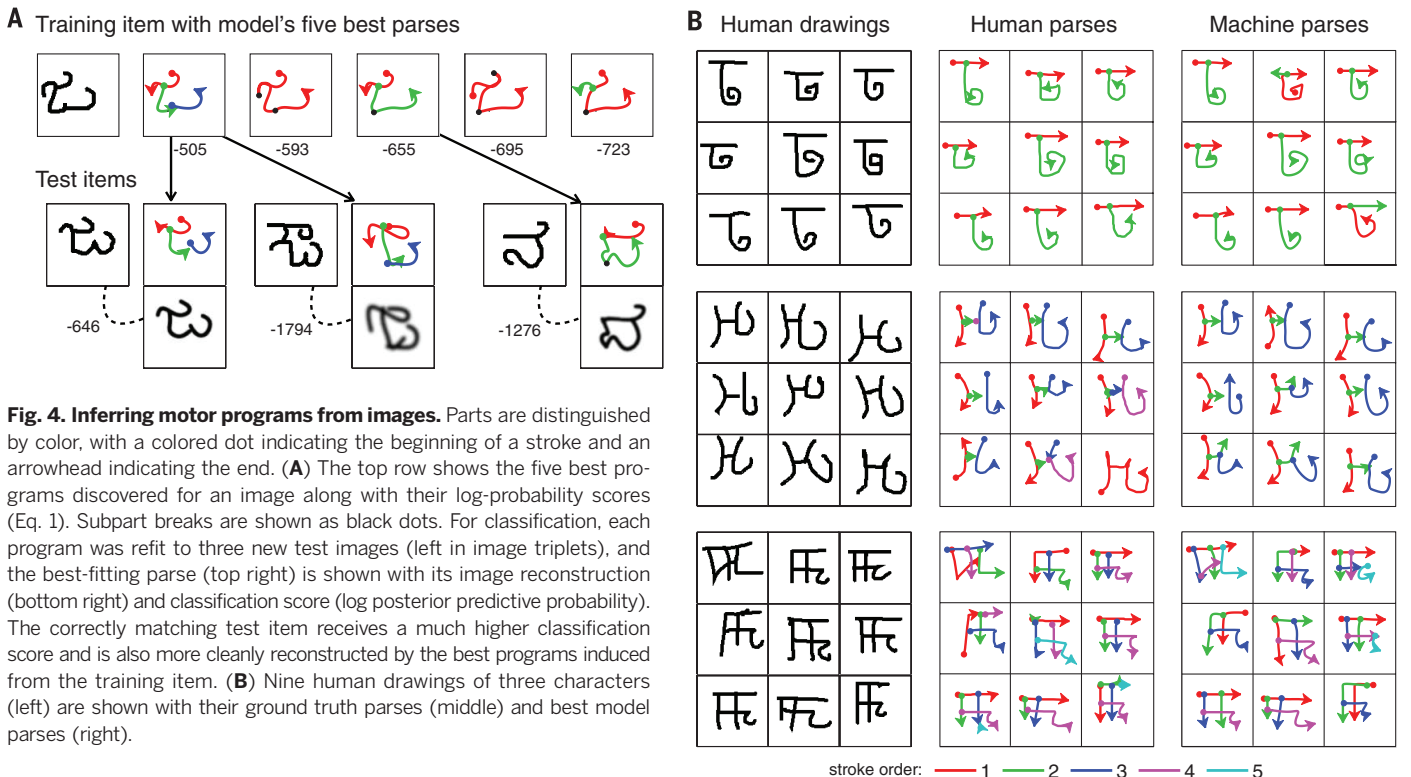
A Training item with model's five best parses

-505 -593 -655 -695 -723

Test items

-646 -1794 -1276

Fig. 4. Inferring motor programs from images. Parts are distinguished by color, with a colored dot indicating the beginning of a stroke and an arrowhead indicating the end. (A) The top row shows the five best programs discovered for an image along with their log-probability scores (Eq. 1). Subpart breaks are shown as black dots. For classification, each program was refit to three new test images (left in image triplets), and the best-fitting parse (top right) is shown with its image reconstruction (bottom right) and classification score (log posterior predictive probability). The correctly matching test item receives a much higher classification score and is also more cleanly reconstructed by the best programs induced from the training item. (B) Nine human drawings of three characters (left) are shown with their ground truth parses (middle) and best model parses (right).

B Human drawings Human parses Machine parses

stroke order: 1 2 3 4 5